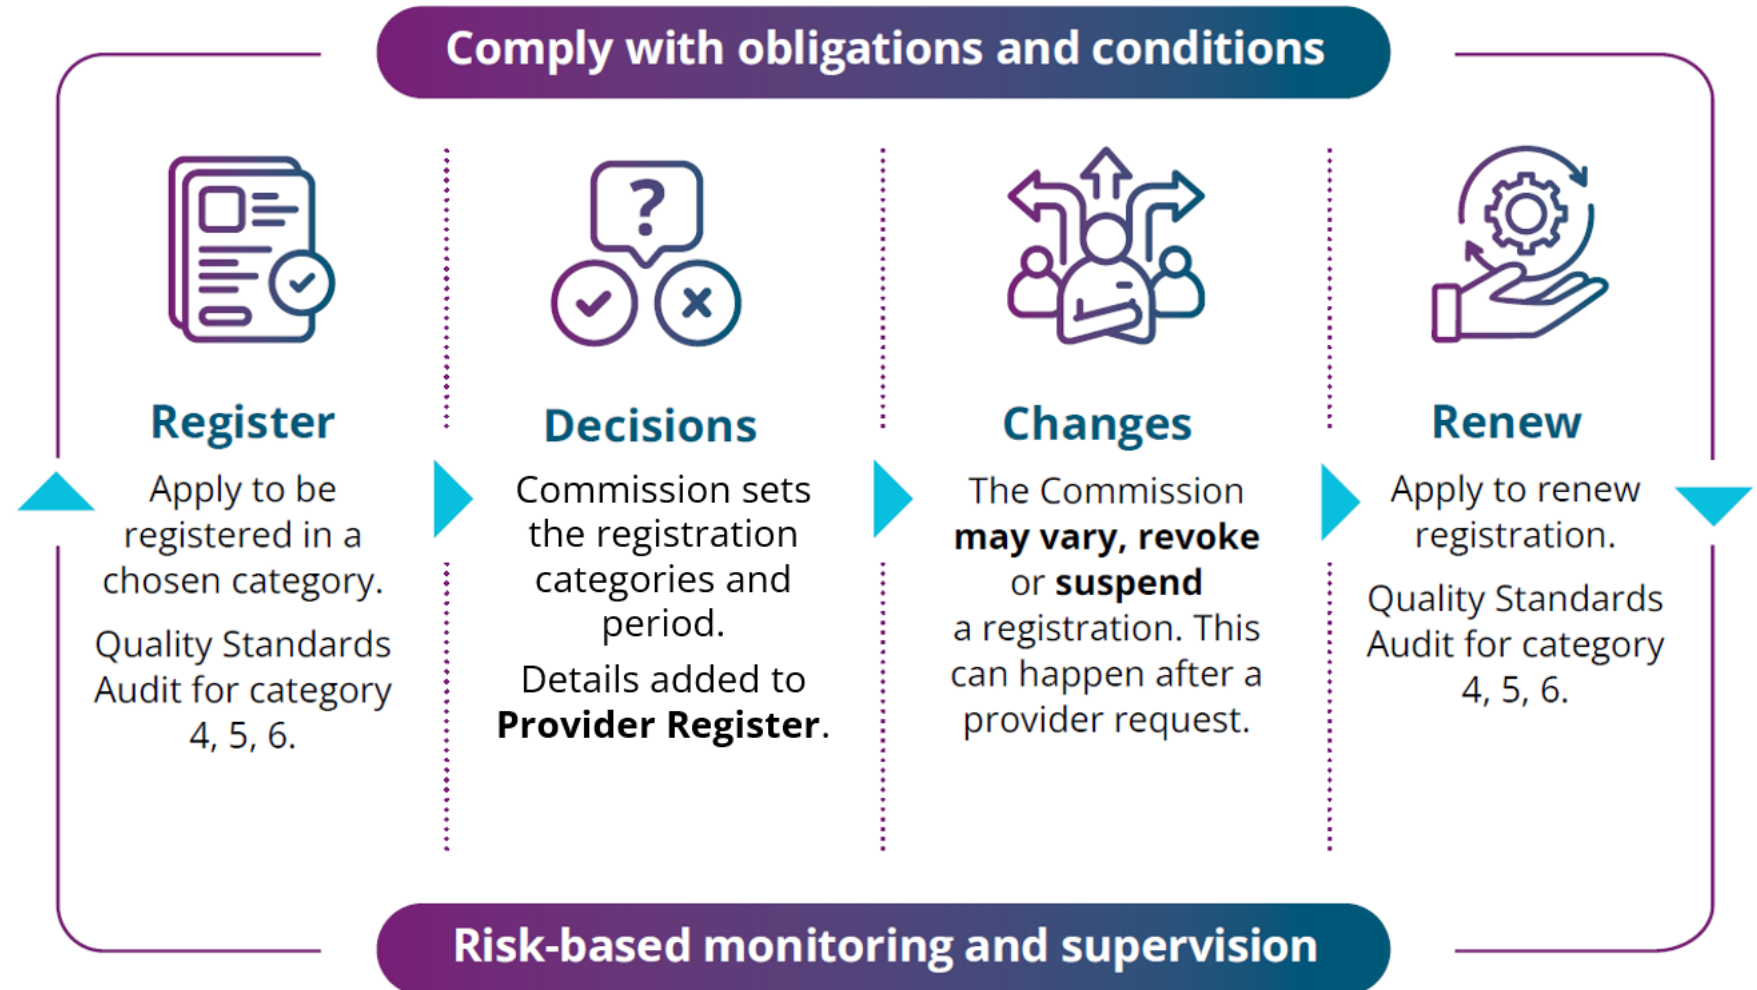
Comply with obligations and conditions

Register

Apply to be registered in a chosen category.

Quality Standards Audit for category 4, 5, 6.

Decisions

Commission sets the registration categories and period.

Details added to **Provider Register**.

Changes

The Commission **may vary, revoke** or **suspend** a registration. This can happen after a provider request.

Renew

Apply to renew registration.

Quality Standards Audit for category 4, 5, 6.

Risk-based monitoring and supervision